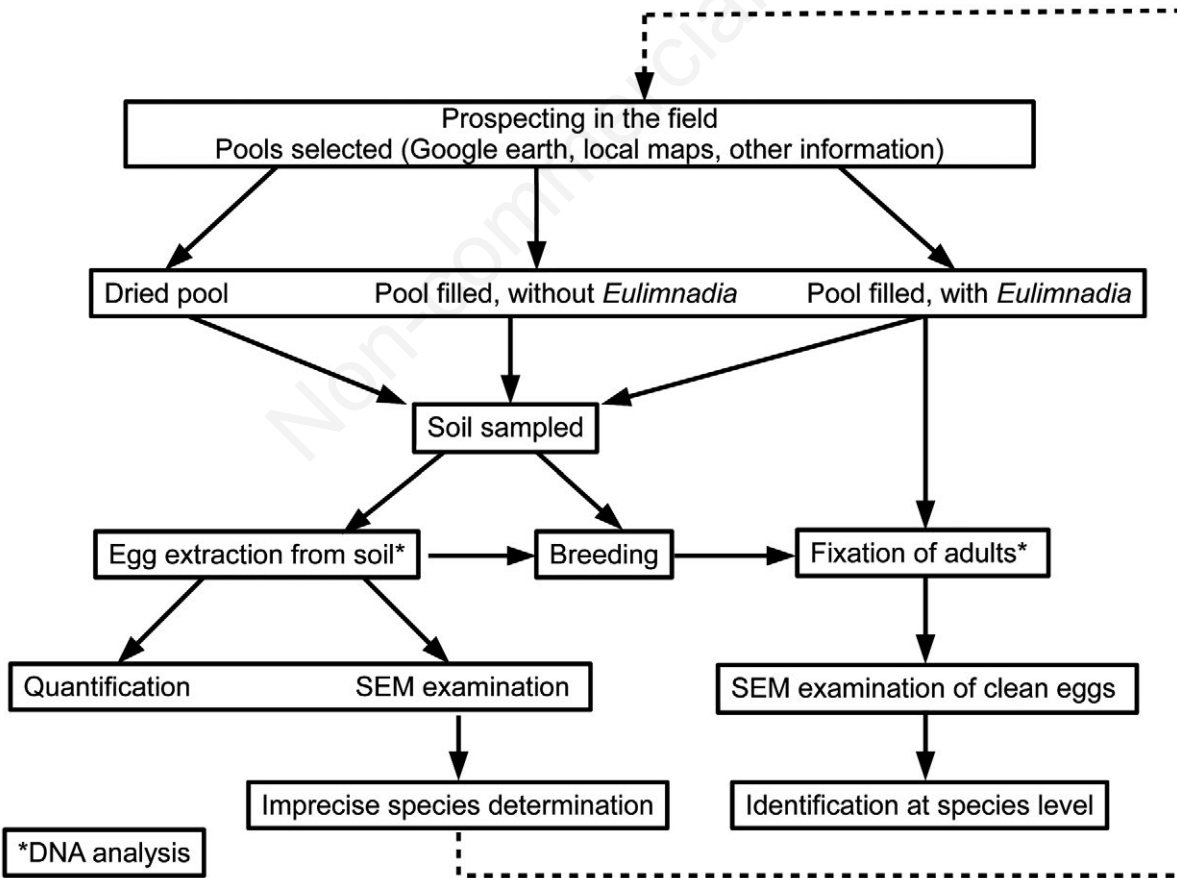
Non-commercial

Prospecting in the field
Pools selected (Google earth, local maps, other information)

Dried pool

Pool filled, without *Eulimnadia*

Pool filled, with *Eulimnadia*

Soil sampled

Egg extraction from soil*

Breeding

Fixation of adults*

Quantification

SEM examination

SEM examination of clean eggs

Imprecise species determination

Identification at species level

*DNA analysis